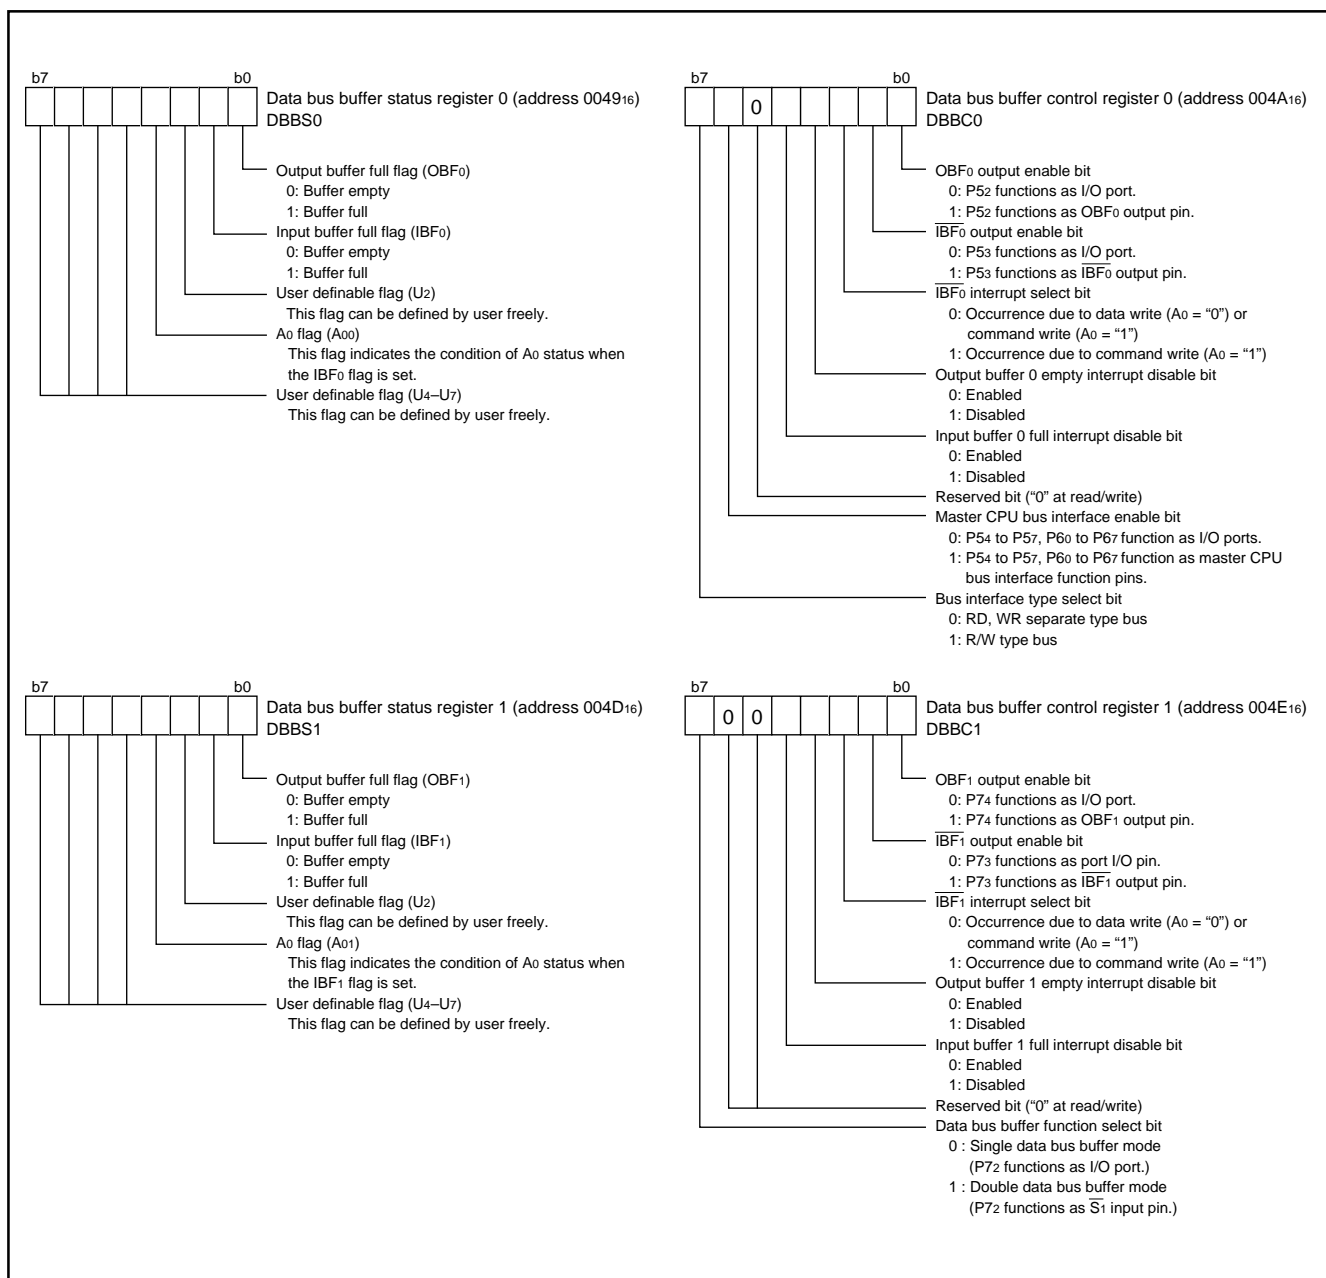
b7 b0

Data bus buffer status register 0 (address $0049_{16}$)
DBBS0

Output buffer full flag ($OBF_0$)
0: Buffer empty
1: Buffer full
Input buffer full flag ($IBF_0$)
0: Buffer empty
1: Buffer full
User definable flag ($U_2$)
This flag can be defined by user freely.
$A_0$ flag ($A_{00}$)
This flag indicates the condition of $A_0$ status when the $IBF_0$ flag is set.
User definable flag ($U_4$–$U_7$)
This flag can be defined by user freely.

b7 b0
0

Data bus buffer control register 0 (address $004A_{16}$)
DBBC0

$OBF_0$ output enable bit
0: $P5_2$ functions as I/O port.
1: $P5_2$ functions as $OBF_0$ output pin.
$\overline{IBF_0}$ output enable bit
0: $P5_3$ functions as I/O port.
1: $P5_3$ functions as $\overline{IBF_0}$ output pin.
$\overline{IBF_0}$ interrupt select bit
0: Occurrence due to data write ($A_0$ = “0”) or command write ($A_0$ = “1”)
1: Occurrence due to command write ($A_0$ = “1”)
Output buffer 0 empty interrupt disable bit
0: Enabled
1: Disabled
Input buffer 0 full interrupt disable bit
0: Enabled
1: Disabled
Reserved bit (“0” at read/write)
Master CPU bus interface enable bit
0: $P5_4$ to $P5_7$, $P6_0$ to $P6_7$ function as I/O ports.
1: $P5_4$ to $P5_7$, $P6_0$ to $P6_7$ function as master CPU bus interface function pins.
Bus interface type select bit
0: RD, WR separate type bus
1: R/W type bus

b7 b0

Data bus buffer status register 1 (address $004D_{16}$)
DBBS1

Output buffer full flag ($OBF_1$)
0: Buffer empty
1: Buffer full
Input buffer full flag ($IBF_1$)
0: Buffer empty
1: Buffer full
User definable flag ($U_2$)
This flag can be defined by user freely.
$A_0$ flag ($A_{01}$)
This flag indicates the condition of $A_0$ status when the $IBF_1$ flag is set.
User definable flag ($U_4$–$U_7$)
This flag can be defined by user freely.

b7 b0
0 0

Data bus buffer control register 1 (address $004E_{16}$)
DBBC1

$OBF_1$ output enable bit
0: $P7_4$ functions as I/O port.
1: $P7_4$ functions as $OBF_1$ output pin.
$\overline{IBF_1}$ output enable bit
0: $P7_3$ functions as port I/O pin.
1: $P7_3$ functions as $\overline{IBF_1}$ output pin.
$\overline{IBF_1}$ interrupt select bit
0: Occurrence due to data write ($A_0$ = “0”) or command write ($A_0$ = “1”)
1: Occurrence due to command write ($A_0$ = “1”)
Output buffer 1 empty interrupt disable bit
0: Enabled
1: Disabled
Input buffer 1 full interrupt disable bit
0: Enabled
1: Disabled
Reserved bit (“0” at read/write)
Data bus buffer function select bit
0 : Single data bus buffer mode
($P7_2$ functions as I/O port.)
1 : Double data bus buffer mode
($P7_2$ functions as $\overline{S_1}$ input pin.)